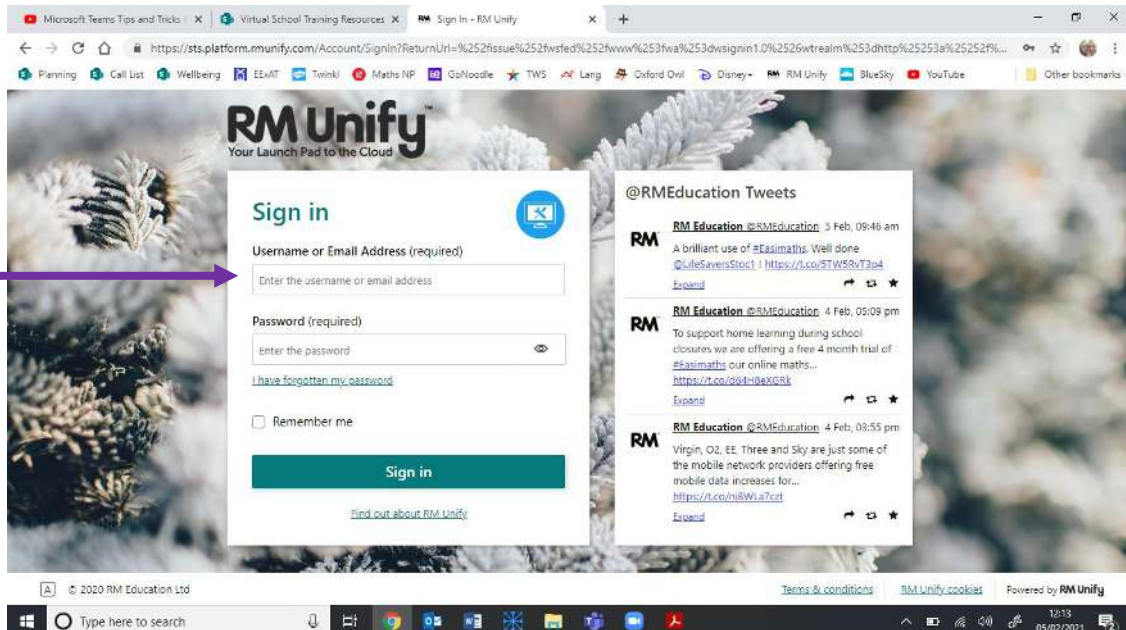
Microsoft Teams Tips and Tricks | × | Virtual School Training Resources × | RM Sign In - RM Unify × | +

https://sts.platform.rmunify.com/Account/SignIn?ReturnUrl=%252fissue%252fwsfed%252fwww%253fwa%253dwsignin1.0%2526wtrealm%253dhttp%25253a%25252f%...

Planning | Call List | Wellbeing | EExAT | Twinkl | Maths NP | GoNoodle | TWS | Lang | Oxford Owl | Disney+ | RM RM Unify | BlueSky | YouTube | Other bookmarks

RM Unify
Your Launch Pad to the Cloud

Sign in

Username or Email Address (required)

Enter the username or email address

Password (required)

Enter the password

I have forgotten my password

Remember me

Sign in

Find out about RM Unify

@RMEducation Tweets

RM Education @RMEducation 5 Feb, 09:46 am
A brilliant use of #Easimaths. Well done @LifeSaversStoc1 ! https://t.co/5TW5RvT3o4
Expand

RM Education @RMEducation 4 Feb, 05:09 pm
To support home learning during school closures we are offering a free 4 month trial of #Easimaths our online maths... https://t.co/d64H8eXGRk
Expand

RM Education @RMEducation 4 Feb, 03:55 pm
Virgin, O2, EE, Three and Sky are just some of the mobile network providers offering free mobile data increases for... https://t.co/ni8WLa7czt
Expand

© 2020 RM Education Ltd

Terms & conditions | RM Unify cookies | Powered by RM Unify

Type here to search

12:13
05/02/2021